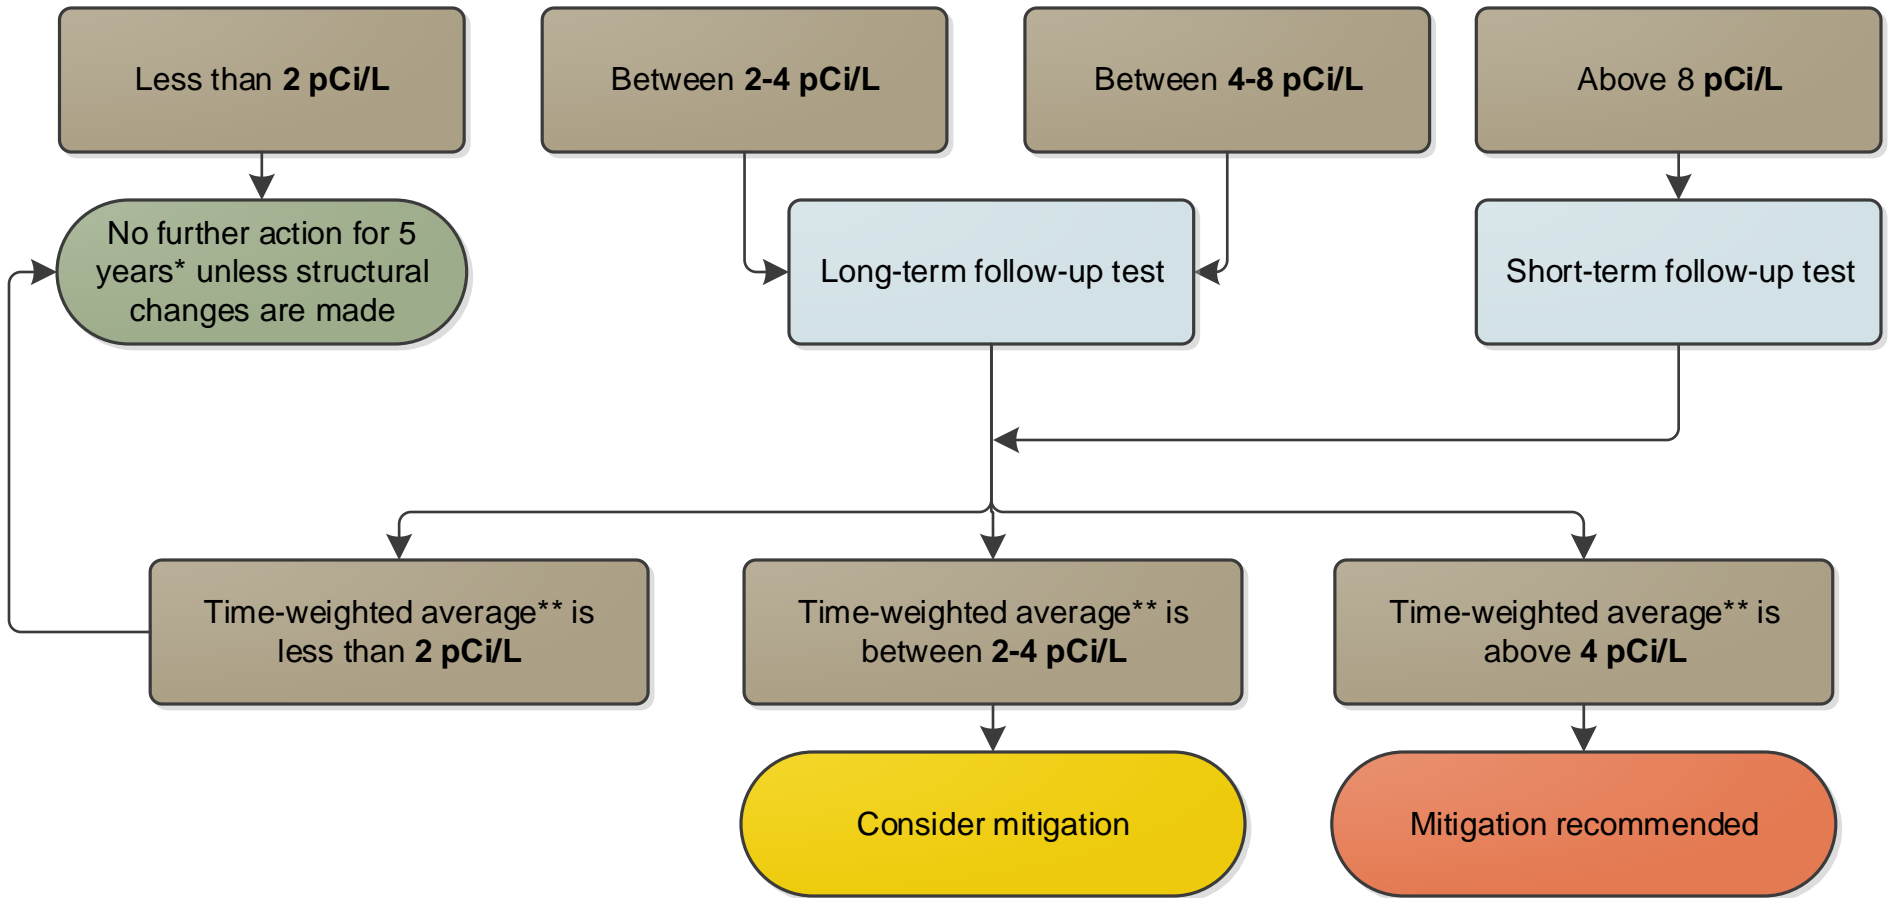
Less than 2 pCi/L

Between 2-4 pCi/L

Between 4-8 pCi/L

Above 8 pCi/L

No further action for 5 years* unless structural changes are made

Long-term follow-up test

Short-term follow-up test

Time-weighted average** is less than 2 pCi/L

Time-weighted average** is between 2-4 pCi/L

Time-weighted average** is above 4 pCi/L

Consider mitigation

Mitigation recommended